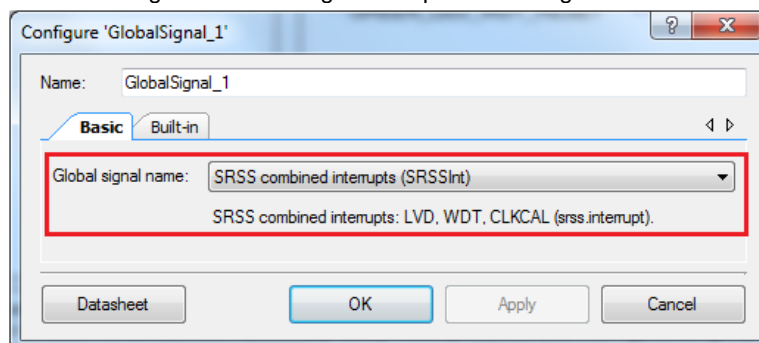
Configure 'GlobalSignal_1'

?

Name: GlobalSignal_1

Basic Built-in

Global signal name: SRSS combined interrupts (SRSSInt)

SRSS combined interrupts: LVD, WDT, CLKCAL (srss.interrupt).

Datasheet OK Apply Cancel